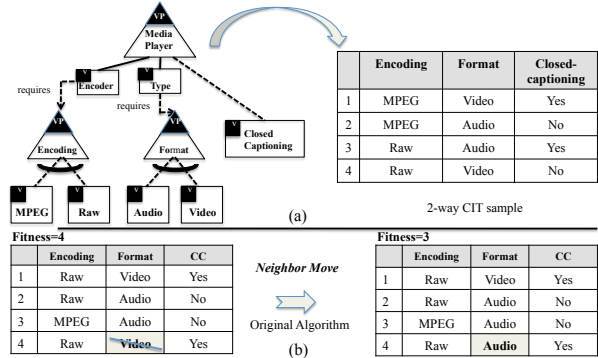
VP
Media Player

V
Encoder

V
Type

requires

requires

V
Closed Captioning

VP
Encoding

VP
Format

V
MPEG

V
Raw

V
Audio

V
Video

| | Encoding | Format | Closed-captioning |
|---|---|---|---|
| 1 | MPEG | Video | Yes |
| 2 | MPEG | Audio | No |
| 3 | Raw | Audio | Yes |
| 4 | Raw | Video | No |

(a)

2-way CIT sample

Fitness=4

| | Encoding | Format | CC |
|---|---|---|---|
| 1 | Raw | Video | Yes |
| 2 | Raw | Audio | No |
| 3 | MPEG | Audio | No |
| 4 | Raw | Video | Yes |

Neighbor Move

Original Algorithm

(b)

Fitness=3

| | Encoding | Format | CC |
|---|---|---|---|
| 1 | Raw | Video | Yes |
| 2 | Raw | Audio | No |
| 3 | MPEG | Audio | No |
| 4 | Raw | Audio | Yes |